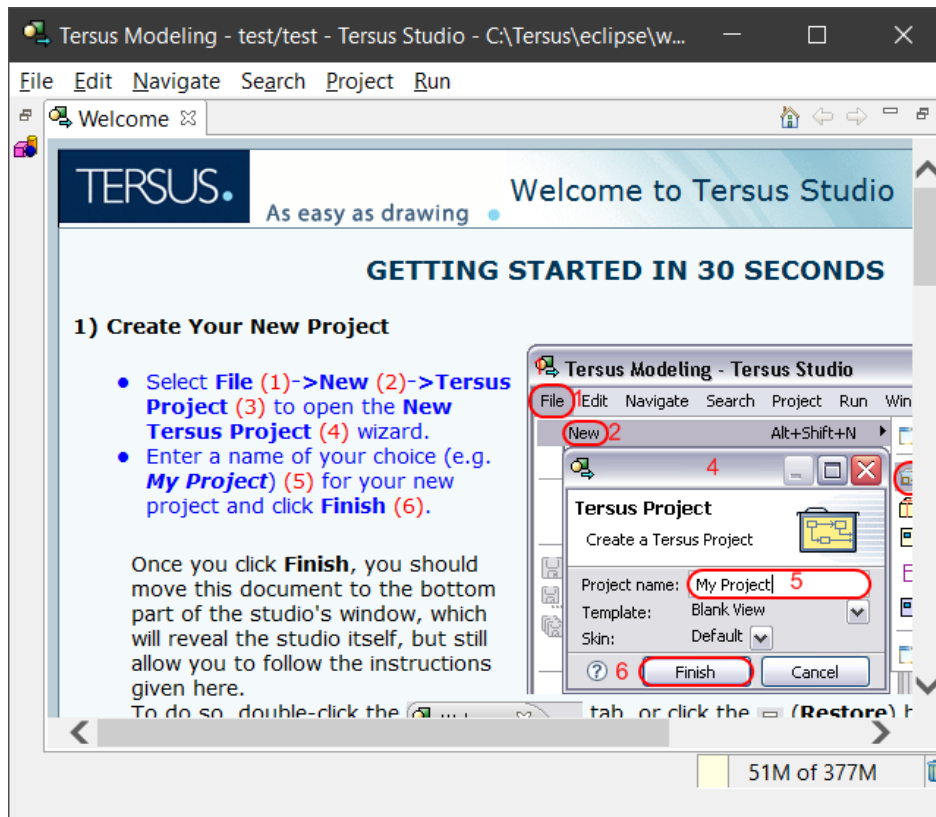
Tersus Modeling - test/test - Tersus Studio - C:\Tersus\eclipse\w...

File Edit Navigate Search Project Run

Welcome

TERSUS.
As easy as drawing

Welcome to Tersus Studio

GETTING STARTED IN 30 SECONDS

1) Create Your New Project

• Select File (1)->New (2)->Tersus Project (3) to open the New Tersus Project (4) wizard.
• Enter a name of your choice (e.g. My Project) (5) for your new project and click Finish (6).

Once you click Finish, you should move this document to the bottom part of the studio's window, which will reveal the studio itself, but still allow you to follow the instructions given here.
To do so, double-click the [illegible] tab, or click the (Restore) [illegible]

Tersus Modeling - Tersus Studio
File 1 Edit Navigate Search Project Run Win
New 2 Alt+Shift+N
4
Tersus Project
Create a Tersus Project
Project name: My Project 5
Template: Blank View
Skin: Default
6 Finish Cancel

51M of 377M